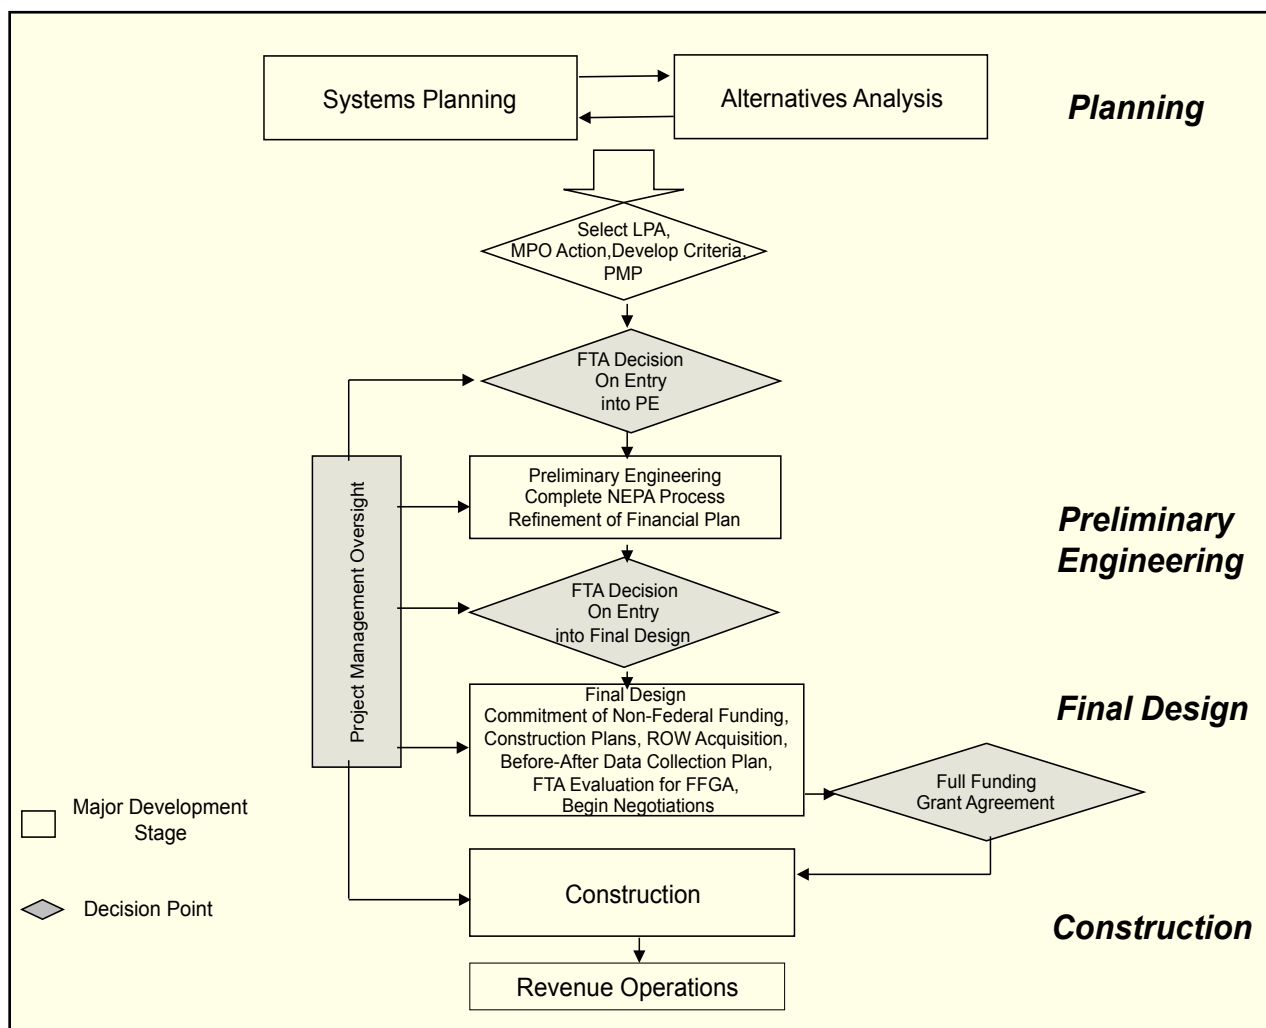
Systems Planning

Alternatives Analysis

Planning

Select LPA, MPO Action,Develop Criteria, PMP

FTA Decision On Entry into PE

Project Management Oversight

Preliminary Engineering Complete NEPA Process Refinement of Financial Plan

Preliminary Engineering

FTA Decision On Entry into Final Design

Final Design Commitment of Non-Federal Funding, Construction Plans, ROW Acquisition, Before-After Data Collection Plan, FTA Evaluation for FFGA, Begin Negotiations

Final Design

Full Funding Grant Agreement

Major Development Stage

Decision Point

Construction

Construction

Revenue Operations